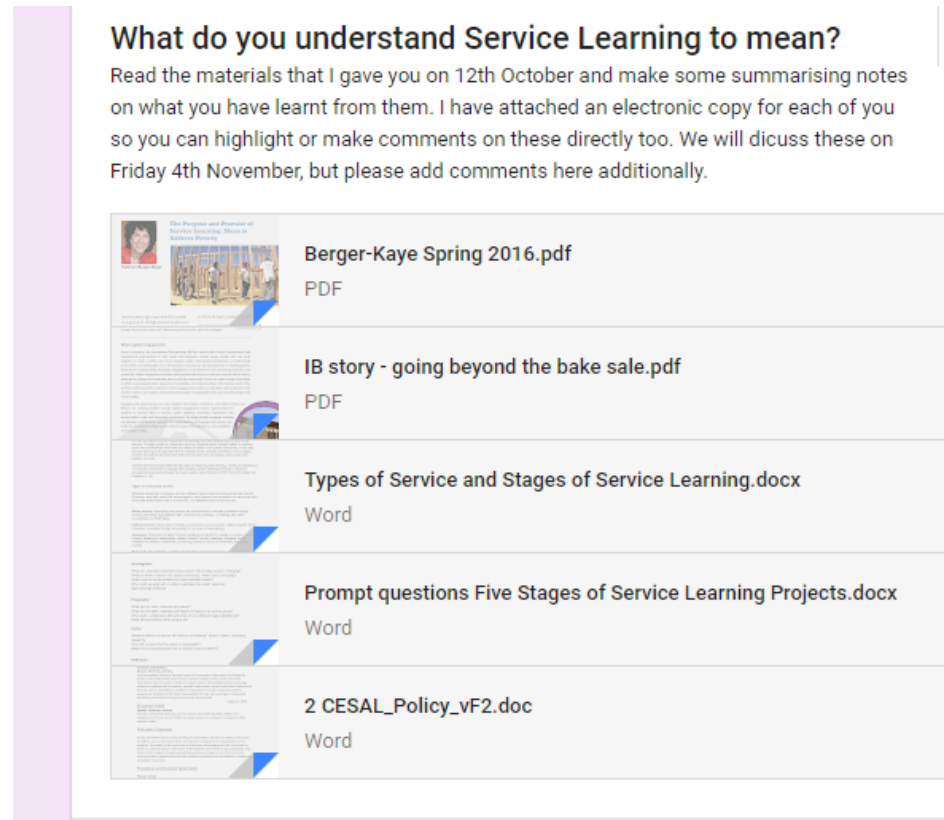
What do you understand Service Learning to mean?

Read the materials that I gave you on 12th October and make some summarising notes on what you have learnt from them. I have attached an electronic copy for each of you so you can highlight or make comments on these directly too. We will dicuss these on Friday 4th November, but please add comments here additionally.

Berger-Kaye Spring 2016.pdf
PDF

IB story - going beyond the bake sale.pdf
PDF

Types of Service and Stages of Service Learning.docx
Word

Prompt questions Five Stages of Service Learning Projects.docx
Word

2 CESAL_Policy_vF2.doc
Word